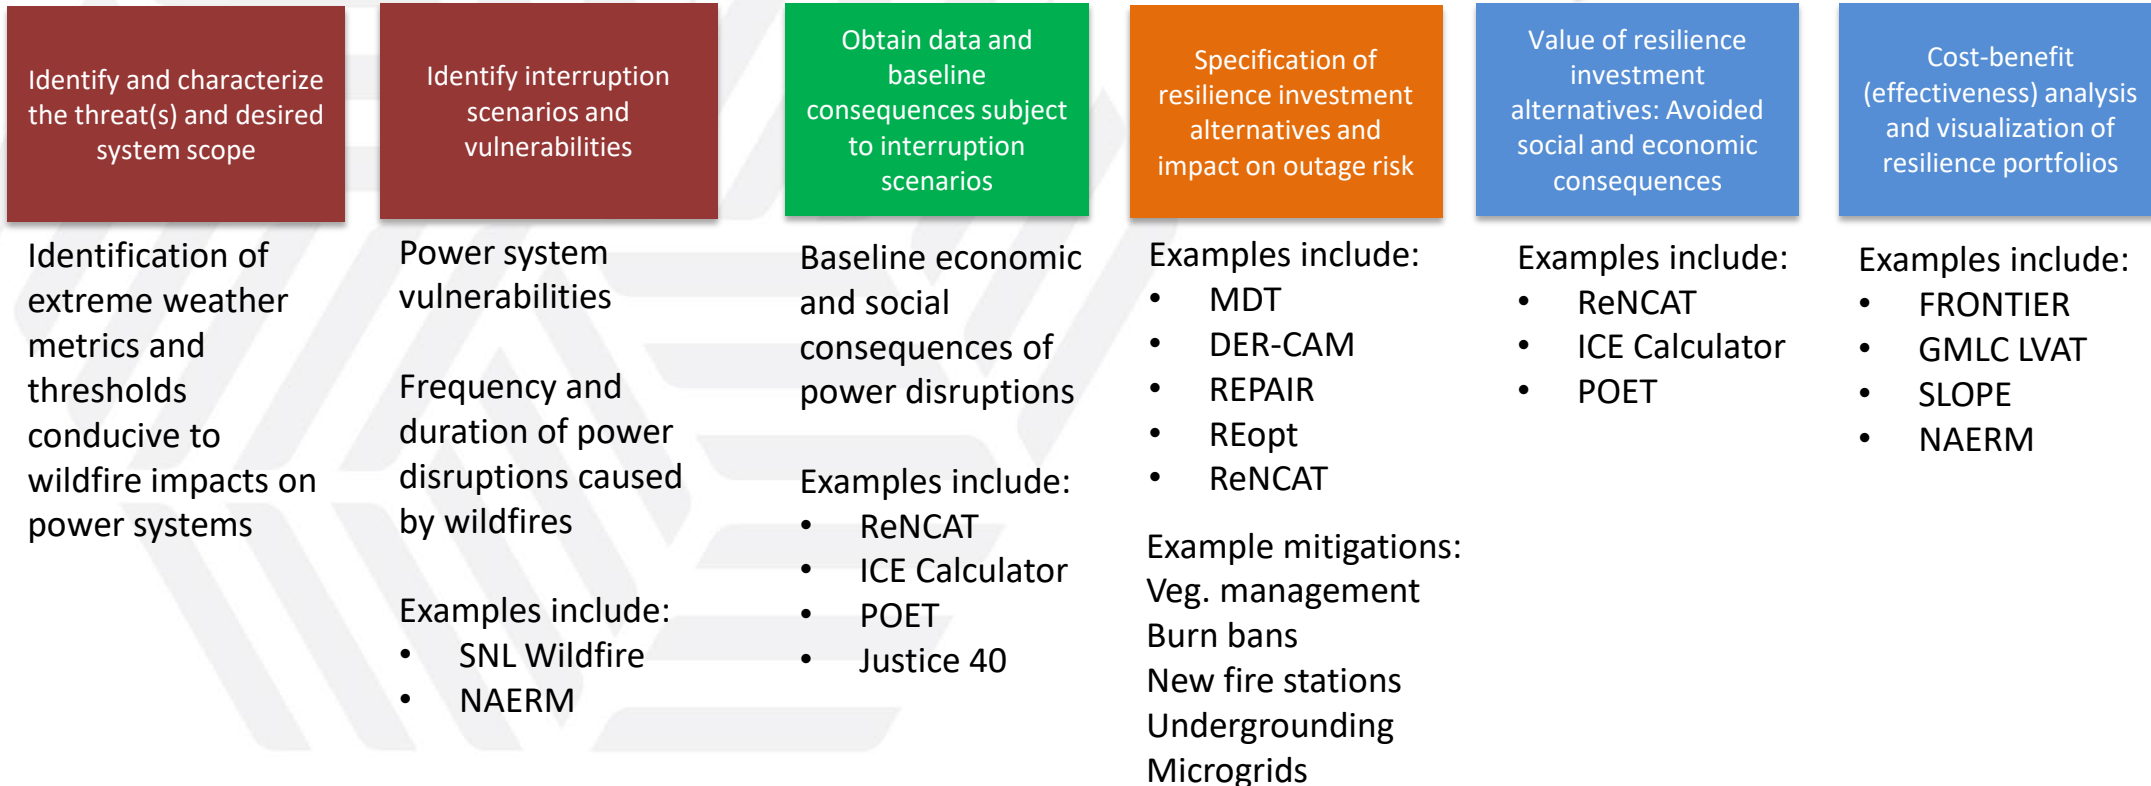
Identify and characterize the threat(s) and desired system scope

Identification of extreme weather metrics and thresholds conducive to wildfire impacts on power systems

Identify interruption scenarios and vulnerabilities

Power system vulnerabilities

Frequency and duration of power disruptions caused by wildfires

Examples include:
• SNL Wildfire
• NAERM

Obtain data and baseline consequences subject to interruption scenarios

Baseline economic and social consequences of power disruptions

Examples include:
• ReNCAT
• ICE Calculator
• POET
• Justice 40

Specification of resilience investment alternatives and impact on outage risk

Examples include:
• MDT
• DER-CAM
• REPAIR
• REopt
• ReNCAT

Example mitigations:
Veg. management
Burn bans
New fire stations
Undergrounding
Microgrids

Value of resilience investment alternatives: Avoided social and economic consequences

Examples include:
• ReNCAT
• ICE Calculator
• POET

Cost-benefit (effectiveness) analysis and visualization of resilience portfolios

Examples include:
• FRONTIER
• GMLC LVAT
• SLOPE
• NAERM